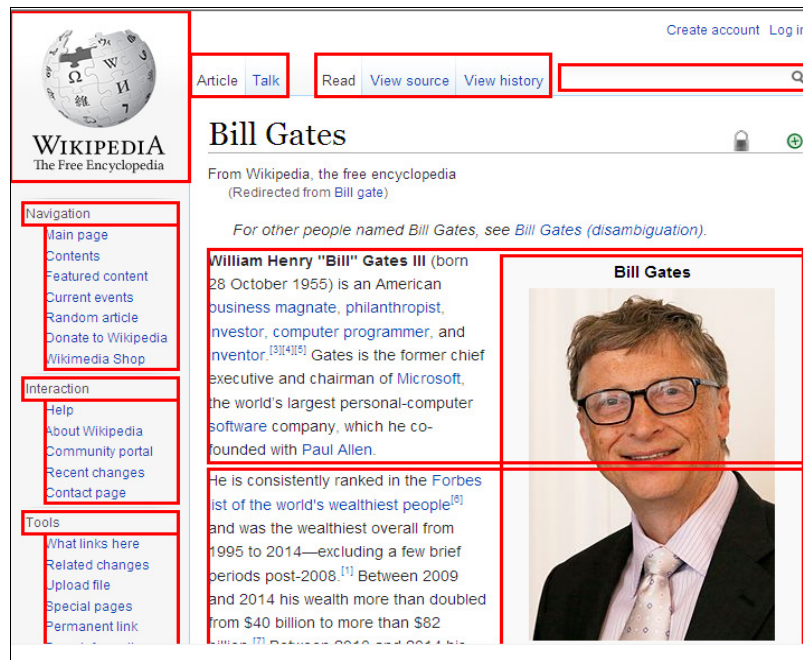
WIKIPEDIA
The Free Encyclopedia

Create account Log in

Article Talk

Read View source View history

Navigation
Main page
Contents
Featured content
Current events
Random article
Donate to Wikipedia
Wikimedia Shop

Interaction
Help
About Wikipedia
Community portal
Recent changes
Contact page

Tools
What links here
Related changes
Upload file
Special pages
Permanent link

Bill Gates

From Wikipedia, the free encyclopedia
(Redirected from Bill gate)

For other people named Bill Gates, see Bill Gates (disambiguation).

William Henry "Bill" Gates III (born 28 October 1955) is an American business magnate, philanthropist, investor, computer programmer, and inventor.[3][4][5] Gates is the former chief executive and chairman of Microsoft, the world's largest personal-computer software company, which he co-founded with Paul Allen.

He is consistently ranked in the Forbes list of the world's wealthiest people[6] and was the wealthiest overall from 1995 to 2014—excluding a few brief periods post-2008.[1] Between 2009 and 2014 his wealth more than doubled from $40 billion to more than $82 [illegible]

Bill Gates